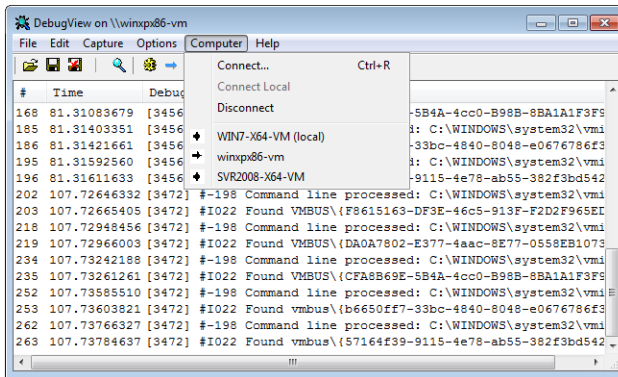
DebugView on \\winxpx86-vm

File Edit Capture Options Computer Help

Connect... Ctrl+R
Connect Local
Disconnect
WIN7-X64-VM (local)
winxpx86-vm
SVR2008-X64-VM

| # | Time | Debug |
|---|---|---|
| 168 | 81.31083679 | [3456 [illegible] -5B4A-4cc0-B98B-8BA1A1F3F9 |
| 185 | 81.31403351 | [3456 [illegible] d: C:\WINDOWS\system32\vmi |
| 186 | 81.31421661 | [3456 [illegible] -33bc-4840-8048-e0676786f3 |
| 195 | 81.31592560 | [3456 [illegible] d: C:\WINDOWS\system32\vmi |
| 196 | 81.31611633 | [3456 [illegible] -9115-4e78-ab55-382f3bd542 |
| 202 | 107.72646332 | [3472] #-198 Command line processed: C:\WINDOWS\system32\vmi |
| 203 | 107.72665405 | [3472] #I022 Found VMBUS\{F8615163-DF3E-46c5-913F-F2D2F965ED |
| 218 | 107.72948456 | [3472] #-198 Command line processed: C:\WINDOWS\system32\vmi |
| 219 | 107.72966003 | [3472] #I022 Found VMBUS\{DA0A7802-E377-4aac-8E77-0558EB1073 |
| 234 | 107.73242188 | [3472] #-198 Command line processed: C:\WINDOWS\system32\vmi |
| 235 | 107.73261261 | [3472] #I022 Found VMBUS\{CFA8B69E-5B4A-4cc0-B98B-8BA1A1F3F9 |
| 252 | 107.73585510 | [3472] #-198 Command line processed: C:\WINDOWS\system32\vmi |
| 253 | 107.73603821 | [3472] #I022 Found vmbus\{b6650ff7-33bc-4840-8048-e0676786f3 |
| 262 | 107.73766327 | [3472] #-198 Command line processed: C:\WINDOWS\system32\vmi |
| 263 | 107.73784637 | [3472] #I022 Found vmbus\{57164f39-9115-4e78-ab55-382f3bd542 |